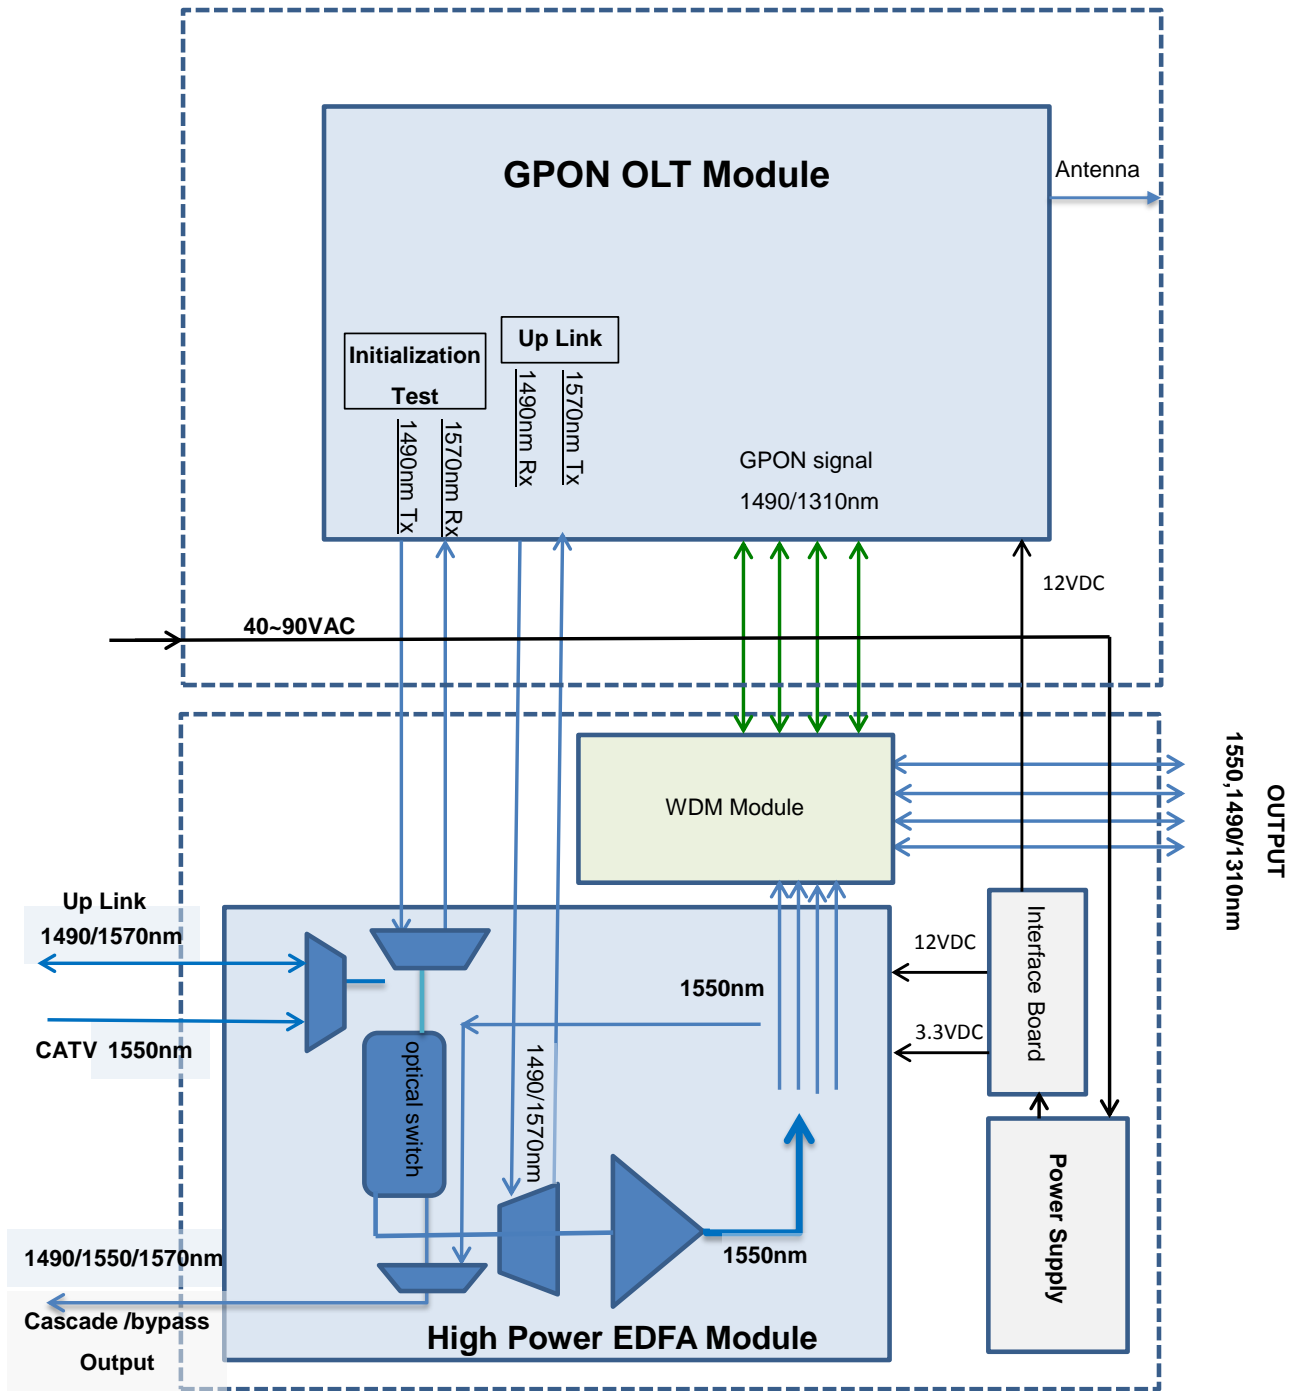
GPON OLT Module

Antenna

Initialization Test

1490nm Tx

1570nm Rx

Up Link

1490nm Rx

1570nm Tx

GPON signal

1490/1310nm

12VDC

40~90VAC

WDM Module

OUTPUT

1550,1490/1310nm

Up Link

1490/1570nm

CATV 1550nm

1550nm

optical switch

1490/1570nm

12VDC

3.3VDC

Interface Board

Power Supply

1550nm

1490/1550/1570nm

Cascade /bypass

Output

High Power EDFA Module